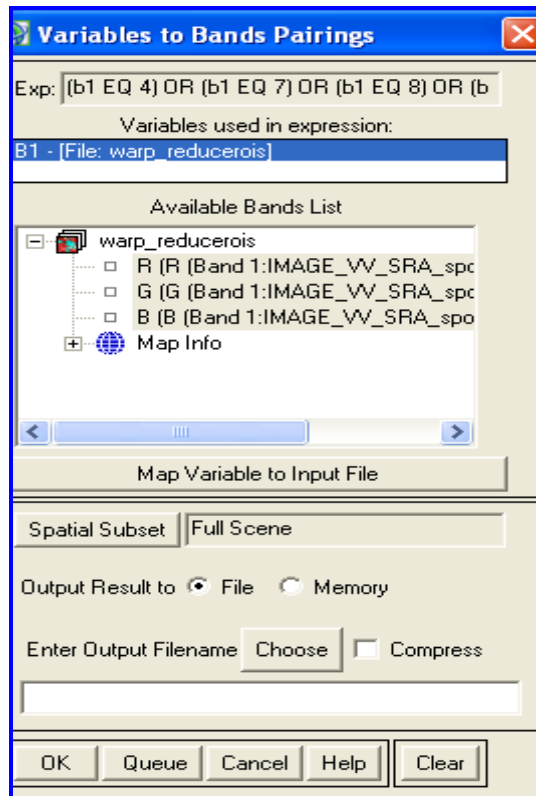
Variables to Bands Pairings

Exp: (b1 EQ 4) OR (b1 EQ 7) OR (b1 EQ 8) OR (b

Variables used in expression:

B1 - [File: warp_reducerois]

Available Bands List

warp_reducerois

R (R (Band 1:IMAGE_VV_SRA_spo

G (G (Band 1:IMAGE_VV_SRA_spo

B (B (Band 1:IMAGE_VV_SRA_spo

Map Info

Map Variable to Input File

Spatial Subset Full Scene

Output Result to File Memory

Enter Output Filename Choose Compress

OK Queue Cancel Help Clear